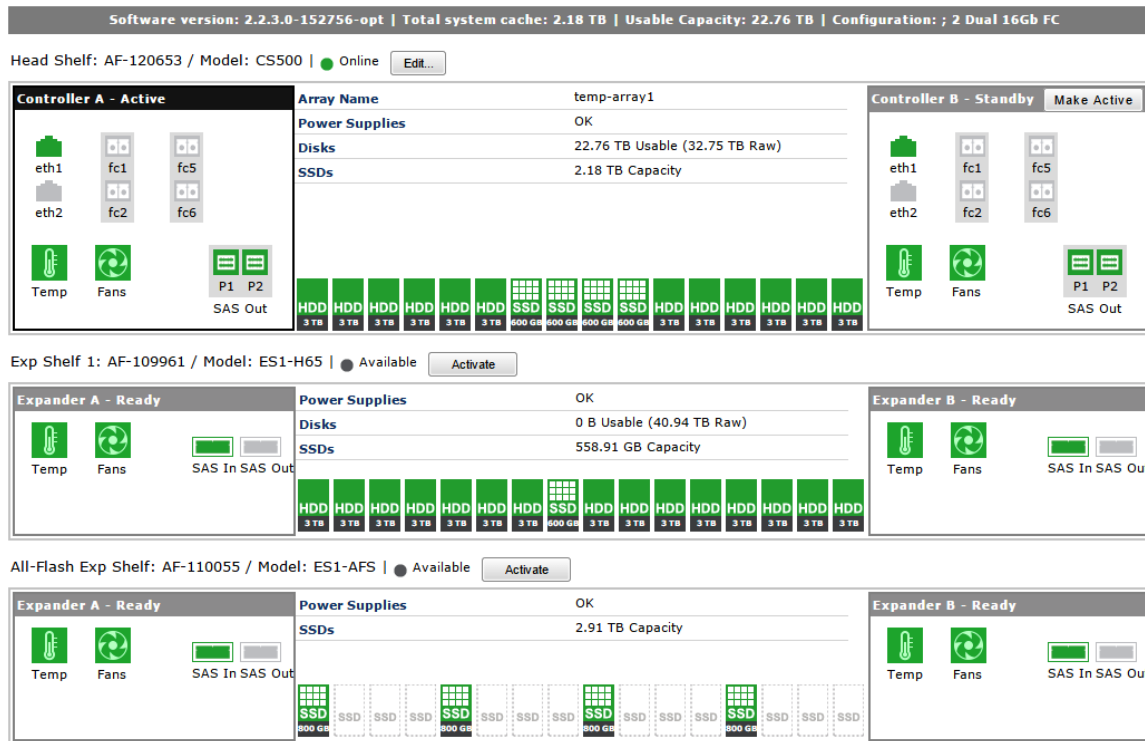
Software version: 2.2.3.0-152756-opt | Total system cache: 2.18 TB | Usable Capacity: 22.76 TB | Configuration: ; 2 Dual 16Gb FC

Head Shelf: AF-120653 / Model: CS500 | Online Edit...

Controller A - Active
eth1 fc1 fc5
eth2 fc2 fc6
Temp Fans P1 P2 SAS Out

| Array Name | temp-array1 |
|---|---|
| Power Supplies | OK |
| Disks | 22.76 TB Usable (32.75 TB Raw) |
| SSDs | 2.18 TB Capacity |

HDD 3 TB HDD 3 TB HDD 3 TB HDD 3 TB HDD 3 TB HDD 3 TB SSD 600 GB SSD 600 GB SSD 600 GB SSD 600 GB HDD 3 TB HDD 3 TB HDD 3 TB HDD 3 TB HDD 3 TB HDD 3 TB

Controller B - Standby Make Active
eth1 fc1 fc5
eth2 fc2 fc6
Temp Fans P1 P2 SAS Out

Exp Shelf 1: AF-109961 / Model: ES1-H65 | Available Activate

Expander A - Ready
Temp Fans SAS In SAS Out

| Power Supplies | OK |
|---|---|
| Disks | 0 B Usable (40.94 TB Raw) |
| SSDs | 558.91 GB Capacity |

HDD 3 TB HDD 3 TB HDD 3 TB HDD 3 TB HDD 3 TB HDD 3 TB HDD 3 TB SSD 600 GB HDD 3 TB HDD 3 TB HDD 3 TB HDD 3 TB HDD 3 TB HDD 3 TB HDD 3 TB HDD 3 TB

Expander B - Ready
Temp Fans SAS In SAS Out

All-Flash Exp Shelf: AF-110055 / Model: ES1-AFS | Available Activate

Expander A - Ready
Temp Fans SAS In SAS Out

| Power Supplies | OK |
|---|---|
| SSDs | 2.91 TB Capacity |

SSD 800 GB SSD SSD SSD SSD 800 GB SSD SSD SSD SSD 800 GB SSD SSD SSD SSD 800 GB SSD SSD SSD

Expander B - Ready
Temp Fans SAS In SAS Out